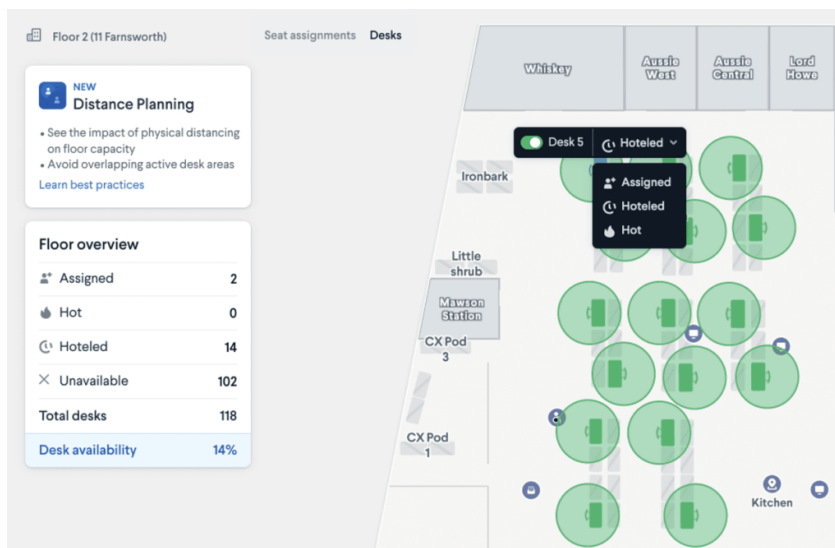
Floor 2 (11 Farnsworth)

Seat assignments Desks

NEW
Distance Planning

• See the impact of physical distancing on floor capacity
• Avoid overlapping active desk areas

Learn best practices

Floor overview

| | |
|---|---|
| Assigned | 2 |
| Hot | 0 |
| Hoteled | 14 |
| Unavailable | 102 |
| Total desks | 118 |
| Desk availability | 14% |

Whiskey
Aussie West
Aussie Central
Lord Howe

Desk 5
Hoteled
Assigned
Hoteled
Hot

Ironbark
Little shrub
Mawson Station
CX Pod 3
CX Pod 1
Kitchen